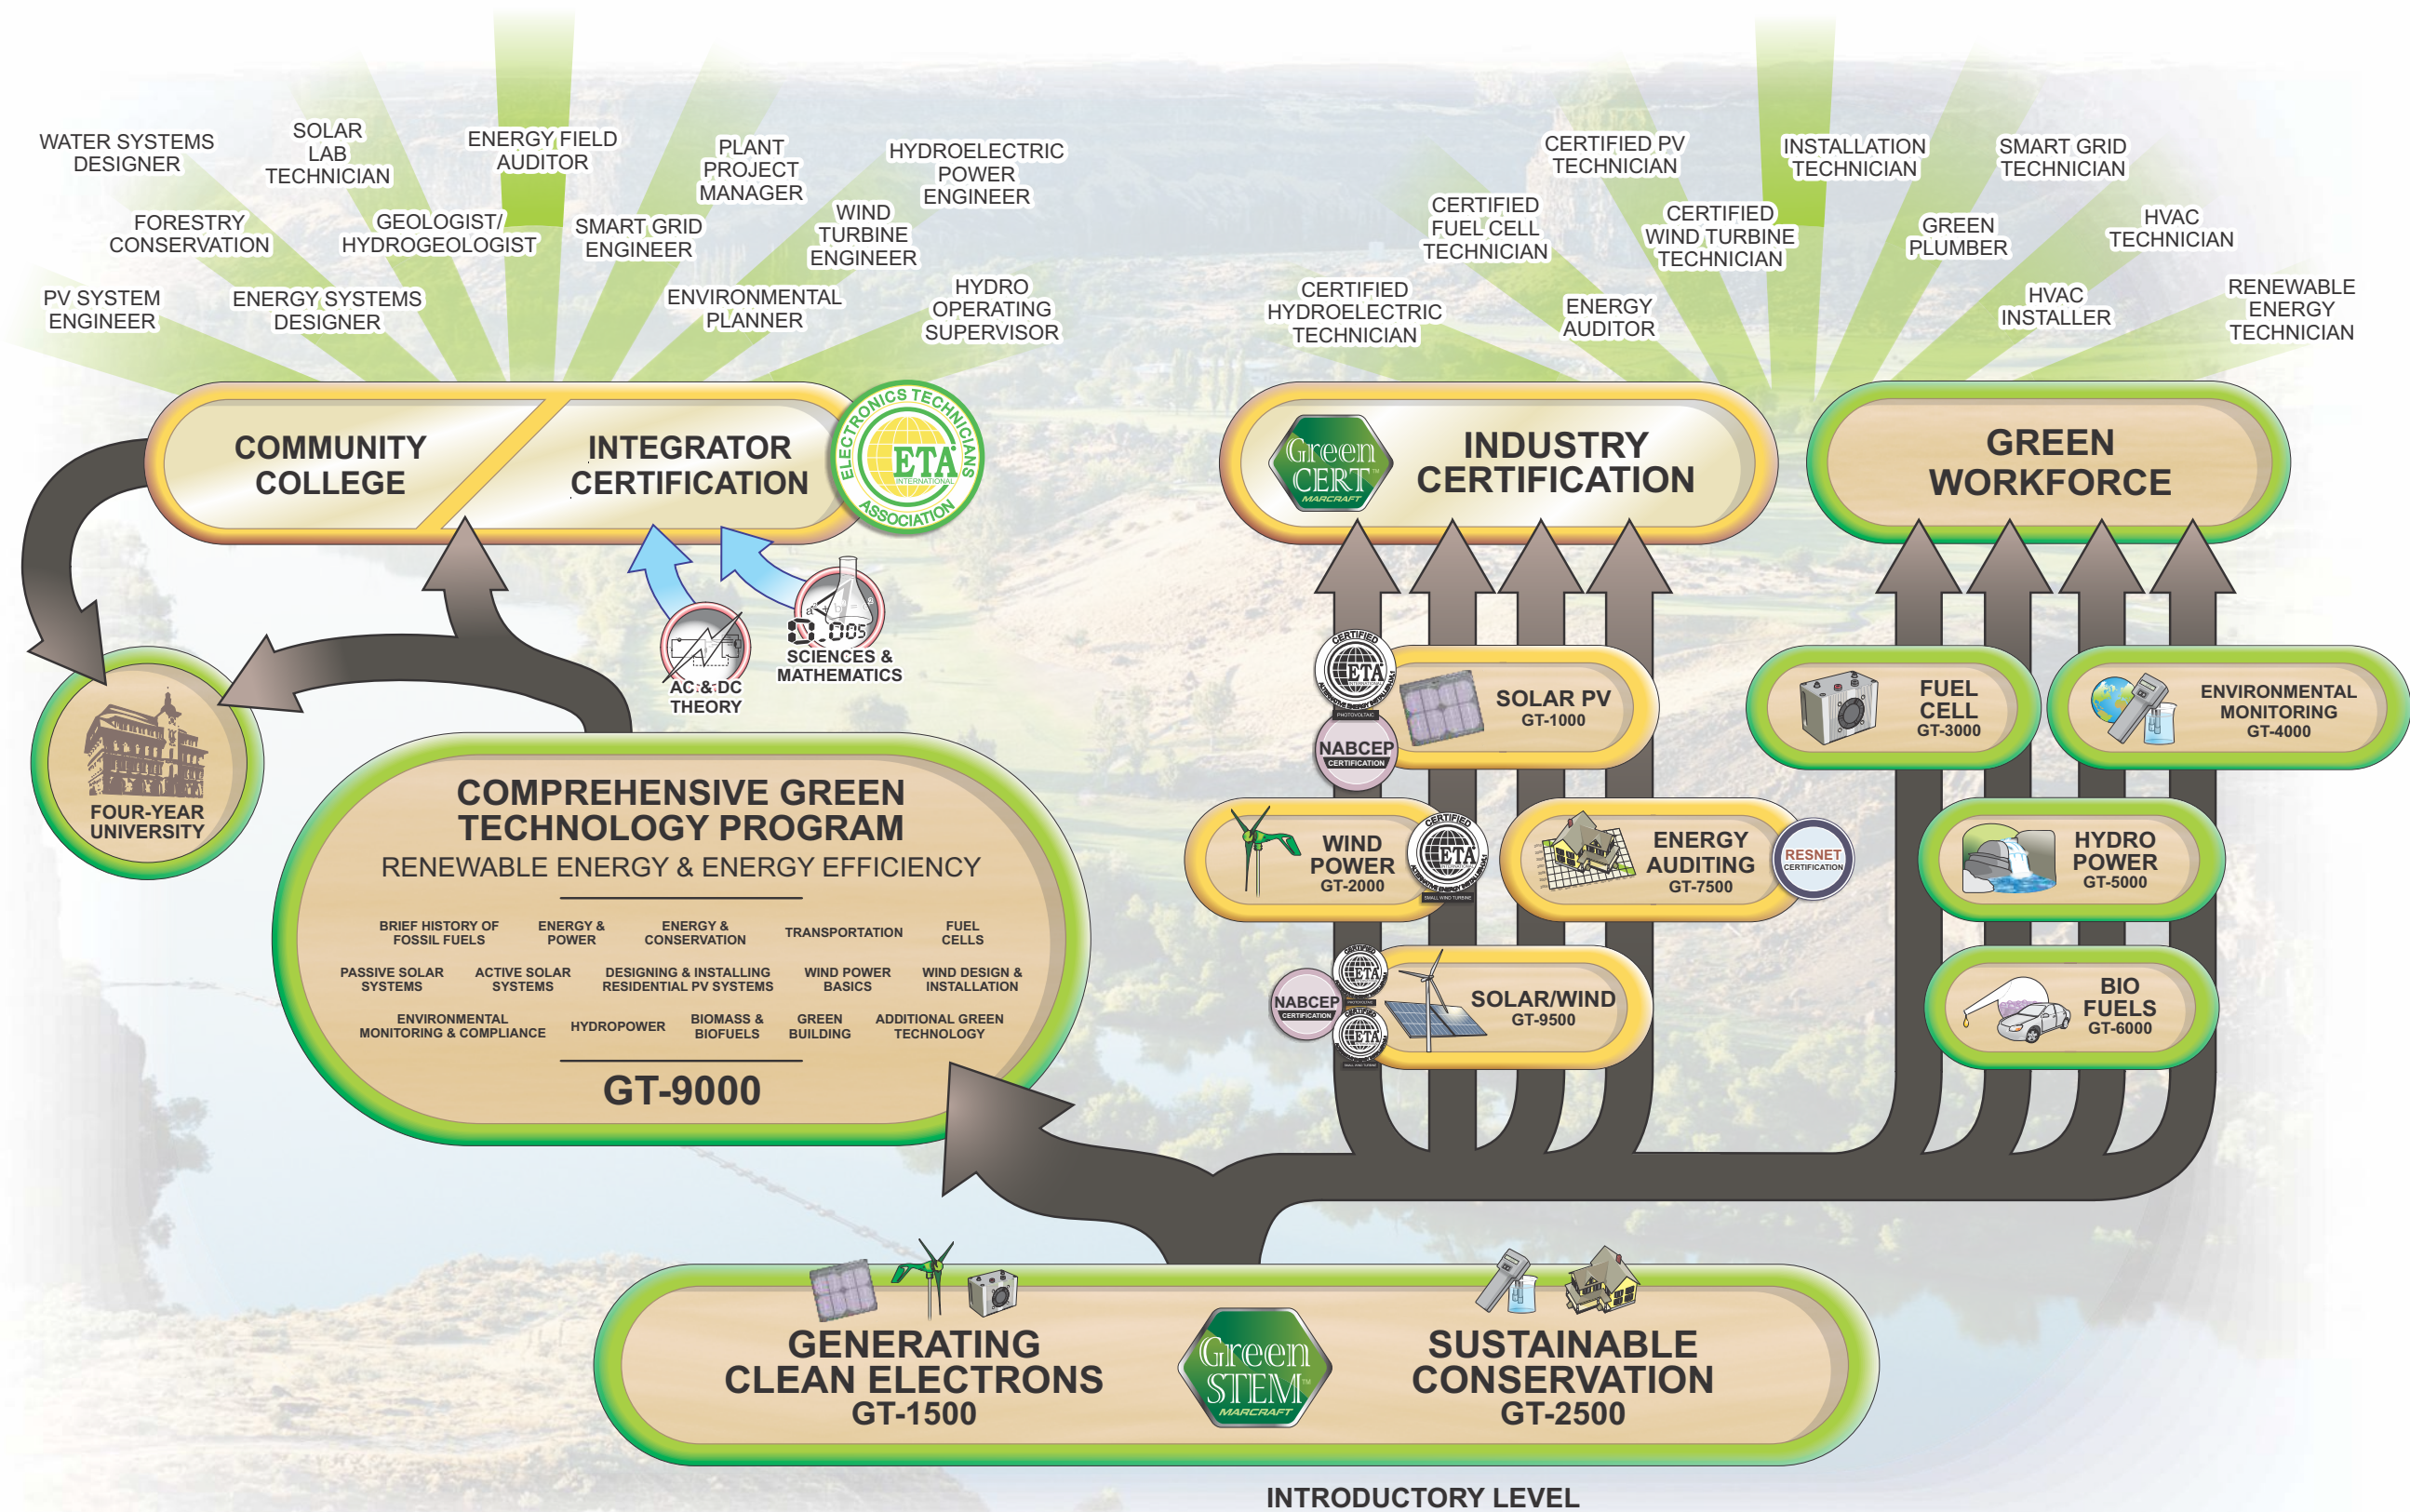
WATER SYSTEMS DESIGNER
SOLAR LAB TECHNICIAN
ENERGY FIELD AUDITOR
PLANT PROJECT MANAGER
HYDROELECTRIC POWER ENGINEER
FORESTRY CONSERVATION
GEOLOGIST/ HYDROGEOLOGIST
SMART GRID ENGINEER
WIND TURBINE ENGINEER
PV SYSTEM ENGINEER
ENERGY SYSTEMS DESIGNER
ENVIRONMENTAL PLANNER
HYDRO OPERATING SUPERVISOR

CERTIFIED PV TECHNICIAN
INSTALLATION TECHNICIAN
SMART GRID TECHNICIAN
CERTIFIED FUEL CELL TECHNICIAN
CERTIFIED WIND TURBINE TECHNICIAN
GREEN PLUMBER
HVAC TECHNICIAN
CERTIFIED HYDROELECTRIC TECHNICIAN
ENERGY AUDITOR
HVAC INSTALLER
RENEWABLE ENERGY TECHNICIAN

COMMUNITY COLLEGE
INTEGRATOR CERTIFICATION
ELECTRONICS TECHNICIANS ETA INTERNATIONAL ASSOCIATION

Green CERT MARCRAFT
INDUSTRY CERTIFICATION

GREEN WORKFORCE

AC & DC THEORY
SCIENCES & MATHEMATICS

FOUR-YEAR UNIVERSITY

CERTIFIED ETA
NABCEP CERTIFICATION
SOLAR PV GT-1000

FUEL CELL GT-3000
ENVIRONMENTAL MONITORING GT-4000

WIND POWER GT-2000
ENERGY AUDITING GT-7500
RESNET CERTIFICATION
HYDRO POWER GT-5000

NABCEP CERTIFICATION
SOLAR/WIND GT-9500
BIO FUELS GT-6000

COMPREHENSIVE GREEN TECHNOLOGY PROGRAM
RENEWABLE ENERGY & ENERGY EFFICIENCY

BRIEF HISTORY OF FOSSIL FUELS
ENERGY & POWER
ENERGY & CONSERVATION
TRANSPORTATION
FUEL CELLS
PASSIVE SOLAR SYSTEMS
ACTIVE SOLAR SYSTEMS
DESIGNING & INSTALLING RESIDENTIAL PV SYSTEMS
WIND POWER BASICS
WIND DESIGN & INSTALLATION
ENVIRONMENTAL MONITORING & COMPLIANCE
HYDROPOWER
BIOMASS & BIOFUELS
GREEN BUILDING
ADDITIONAL GREEN TECHNOLOGY

GT-9000

GENERATING CLEAN ELECTRONS GT-1500
Green STEM MARCRAFT
SUSTAINABLE CONSERVATION GT-2500

INTRODUCTORY LEVEL